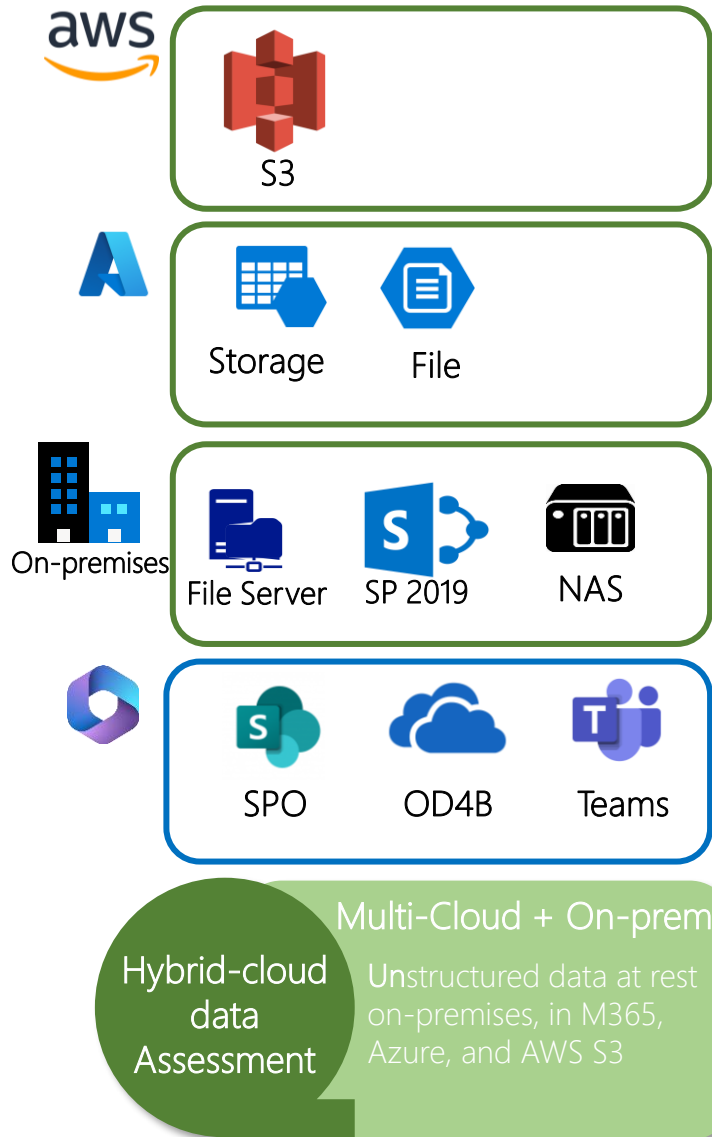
aws

S3

Storage

File

On-premises

File Server

SP 2019

S

NAS

S

SPO

OD4B

T

Teams

Hybrid-cloud data Assessment

Multi-Cloud + On-prem

Unstructured data at rest on-premises, in M365, Azure, and AWS S3